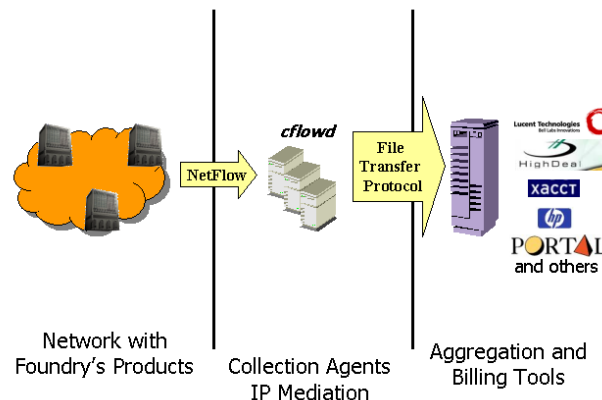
cflowd

NetFlow

File Transfer Protocol

Lucent Technologies
Bell Labs Innovations

HighDeal

XACCT

hp

PORTAL

and others

Network with Foundry's Products

Collection Agents IP Mediation

Aggregation and Billing Tools